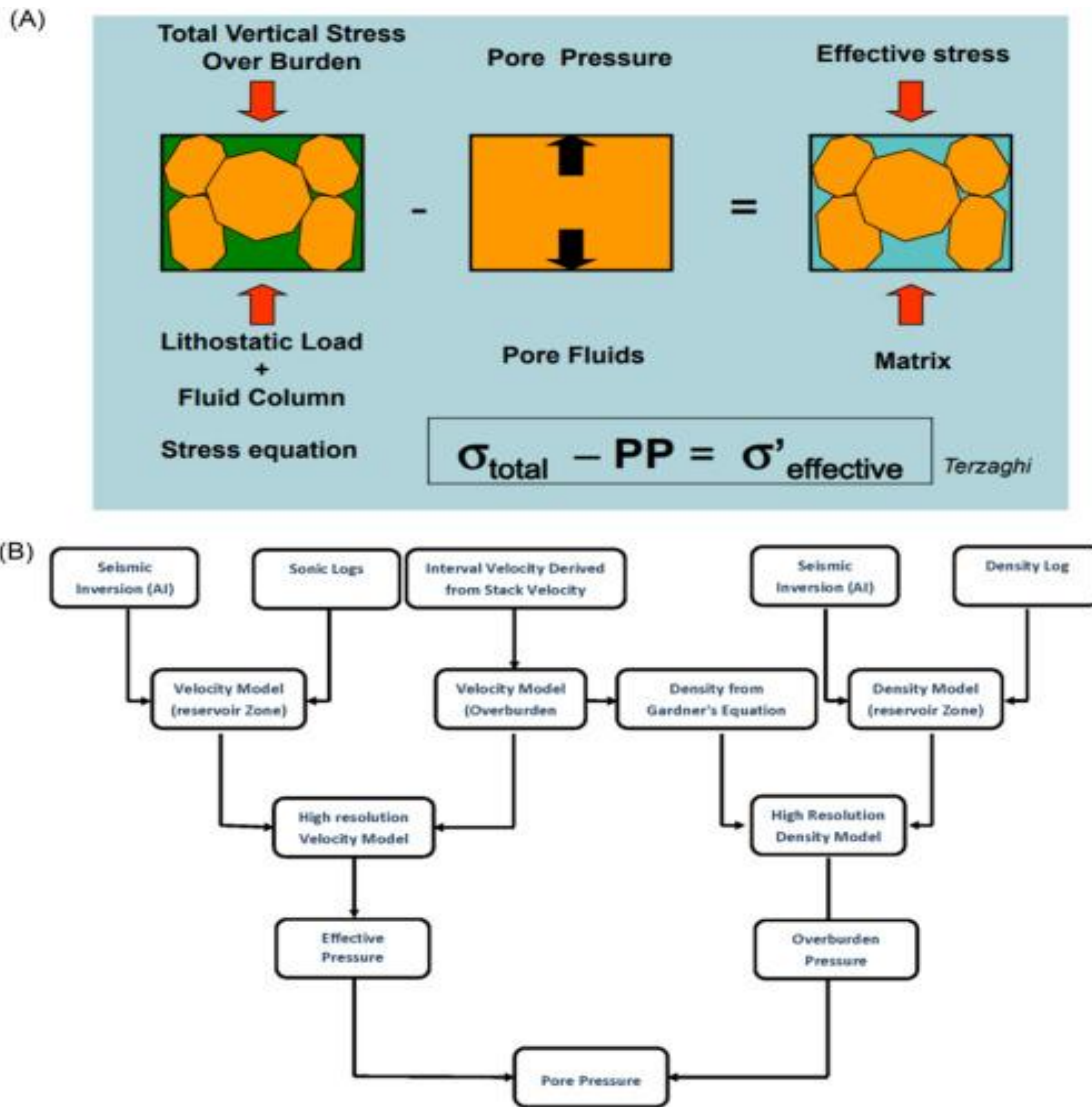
(A)

Total Vertical Stress Over Burden

Pore Pressure

Effective stress

-

=

Lithostatic Load + Fluid Column

Pore Fluids

Matrix

Stress equation

$\sigma_{total} - PP = \sigma'_{effective}$

Terzaghi

(B)

Seismic Inversion (AI)

Sonic Logs

Interval Velocity Derived from Stack Velocity

Seismic Inversion (AI)

Density Log

Velocity Model (reservoir Zone)

Velocity Model (Overburden

Density from Gardner's Equation

Density Model (reservoir Zone)

High resolution Velocity Model

High Resolution Density Model

Effective Pressure

Overburden Pressure

Pore Pressure